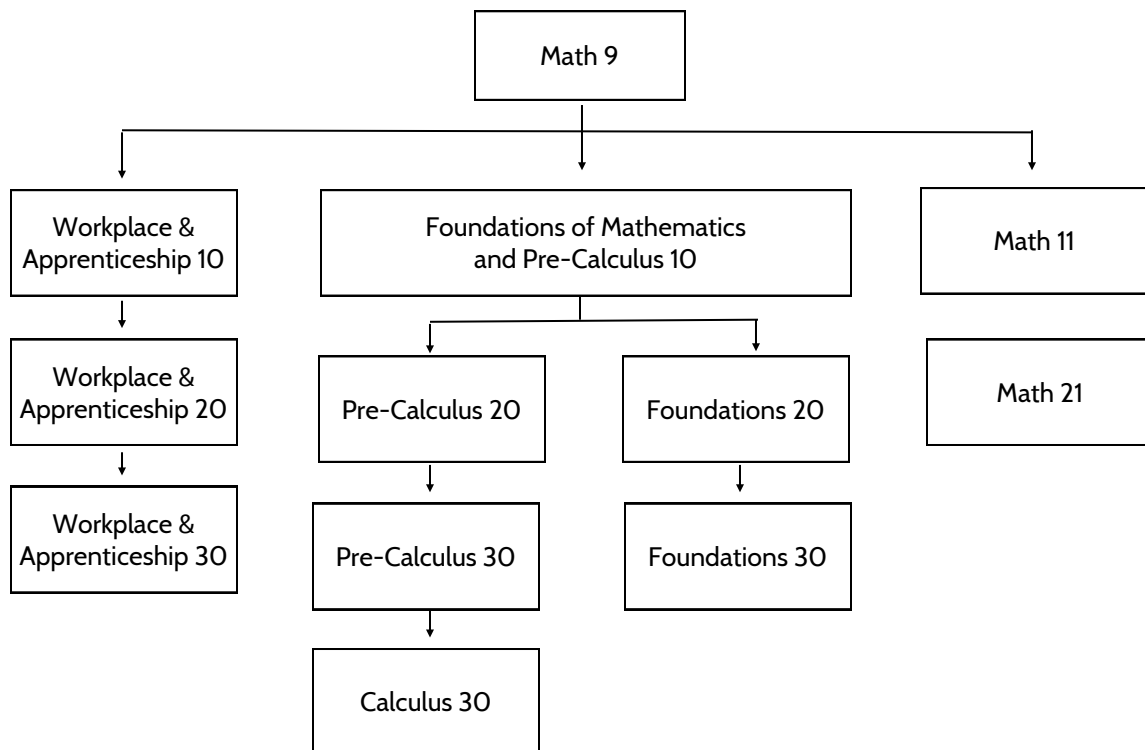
Math 9

Workplace & Apprenticeship 10

Workplace & Apprenticeship 20

Workplace & Apprenticeship 30

Foundations of Mathematics and Pre-Calculus 10

Pre-Calculus 20

Pre-Calculus 30

Calculus 30

Foundations 20

Foundations 30

Math 11

Math 21